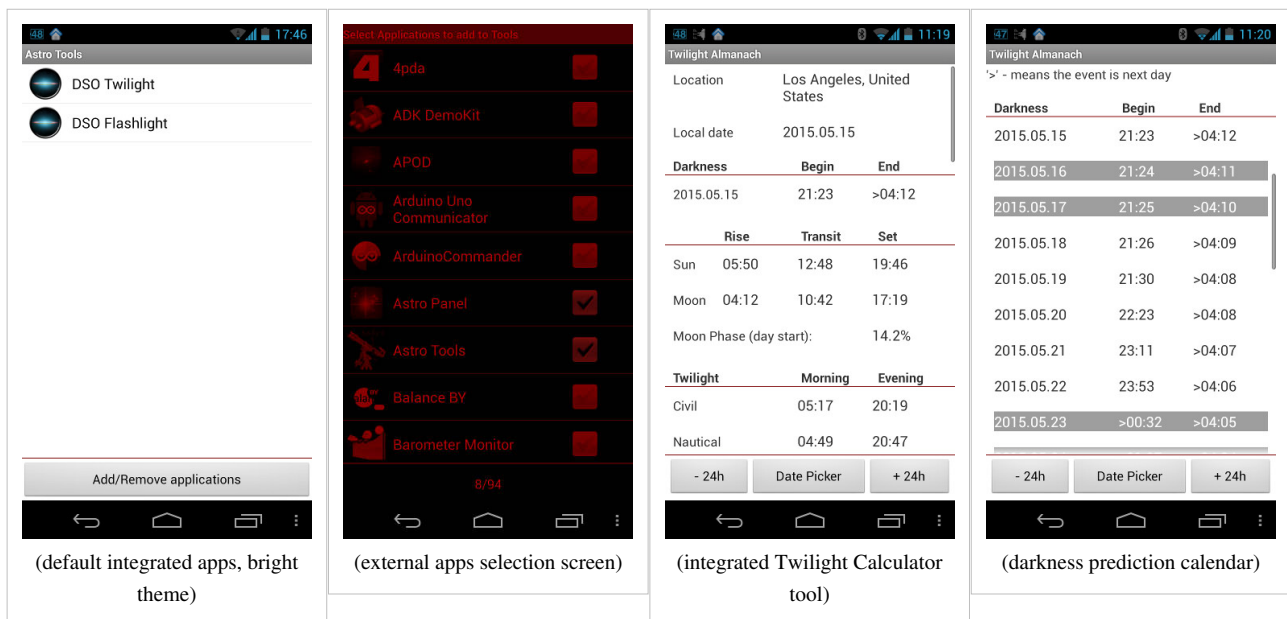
48 17:46
Astro Tools
DSO Twilight
DSO Flashlight
Add/Remove applications
(default integrated apps, bright theme)

Select Applications to add to Tools
4pda
ADK DemoKit
APOD
Arduino Uno Communicator
ArduinoCommander
Astro Panel
Astro Tools
Balance BY
Barometer Monitor
8/94
(external apps selection screen)

48 11:19
Twilight Almanach
Location Los Angeles, United States
Local date 2015.05.15

| Darkness | Begin | End |
|---|---|---|
| 2015.05.15 | 21:23 | >04:12 |

| | Rise | Transit | Set |
|---|---|---|---|
| Sun | 05:50 | 12:48 | 19:46 |
| Moon | 04:12 | 10:42 | 17:19 |

Moon Phase (day start): 14.2%

| Twilight | Morning | Evening |
|---|---|---|
| Civil | 05:17 | 20:19 |
| Nautical | 04:49 | 20:47 |

- 24h Date Picker + 24h
(integrated Twilight Calculator tool)

47 11:20
Twilight Almanach
'>' - means the event is next day

| Darkness | Begin | End |
|---|---|---|
| 2015.05.15 | 21:23 | >04:12 |
| 2015.05.16 | 21:24 | >04:11 |
| 2015.05.17 | 21:25 | >04:10 |
| 2015.05.18 | 21:26 | >04:09 |
| 2015.05.19 | 21:30 | >04:08 |
| 2015.05.20 | 22:23 | >04:08 |
| 2015.05.21 | 23:11 | >04:07 |
| 2015.05.22 | 23:53 | >04:06 |
| 2015.05.23 | >00:32 | >04:05 |

- 24h Date Picker + 24h
(darkness prediction calendar)